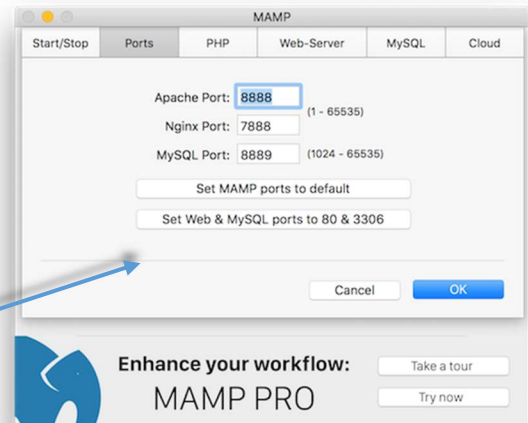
MAMP

Start/Stop | Ports | PHP | Web-Server | MySQL | Cloud

Apache Port: 8888
Nginx Port: 7888
(1 - 65535)
MySQL Port: 8889
(1024 - 65535)

Set MAMP ports to default

Set Web & MySQL ports to 80 & 3306

Cancel
OK

Enhance your workflow:
MAMP PRO

Take a tour
Try now